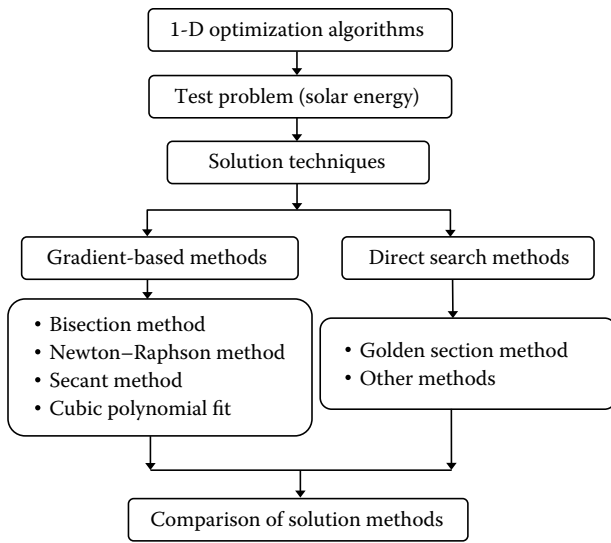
1-D optimization algorithms

Test problem (solar energy)

Solution techniques

Gradient-based methods

Direct search methods

• Bisection method
• Newton–Raphson method
• Secant method
• Cubic polynomial fit

• Golden section method
• Other methods

Comparison of solution methods